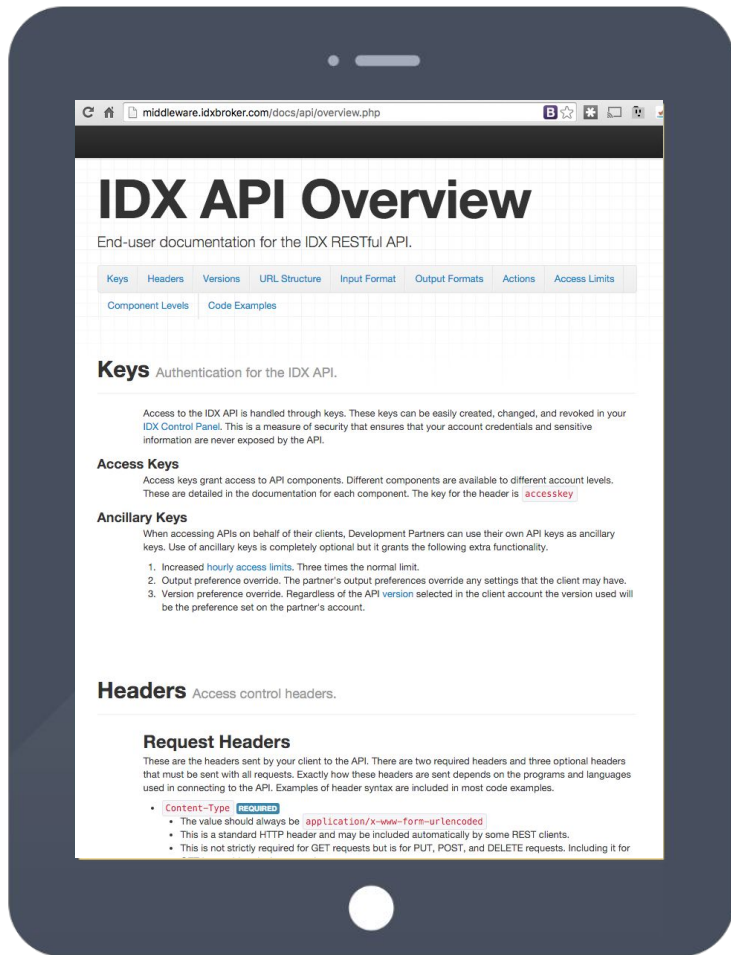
middleware.idxbroker.com/docs/api/overview.php

IDX API Overview

End-user documentation for the IDX RESTful API.

Keys | Headers | Versions | URL Structure | Input Format | Output Formats | Actions | Access Limits | Component Levels | Code Examples

Keys Authentication for the IDX API.

Access to the IDX API is handled through keys. These keys can be easily created, changed, and revoked in your IDX Control Panel. This is a measure of security that ensures that your account credentials and sensitive information are never exposed by the API.

Access Keys

Access keys grant access to API components. Different components are available to different account levels. These are detailed in the documentation for each component. The key for the header is accesskey

Ancillary Keys

When accessing APIs on behalf of their clients, Development Partners can use their own API keys as ancillary keys. Use of ancillary keys is completely optional but it grants the following extra functionality.

1. Increased hourly access limits. Three times the normal limit.
2. Output preference override. The partner's output preferences override any settings that the client may have.
3. Version preference override. Regardless of the API version selected in the client account the version used will be the preference set on the partner's account.

Headers Access control headers.

Request Headers

These are the headers sent by your client to the API. There are two required headers and three optional headers that must be sent with all requests. Exactly how these headers are sent depends on the programs and languages used in connecting to the API. Examples of header syntax are included in most code examples.

• Content-Type REQUIRED
  • The value should always be application/x-www-form-urlencoded
  • This is a standard HTTP header and may be included automatically by some REST clients.
  • This is not strictly required for GET requests but is for PUT, POST, and DELETE requests. Including it for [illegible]